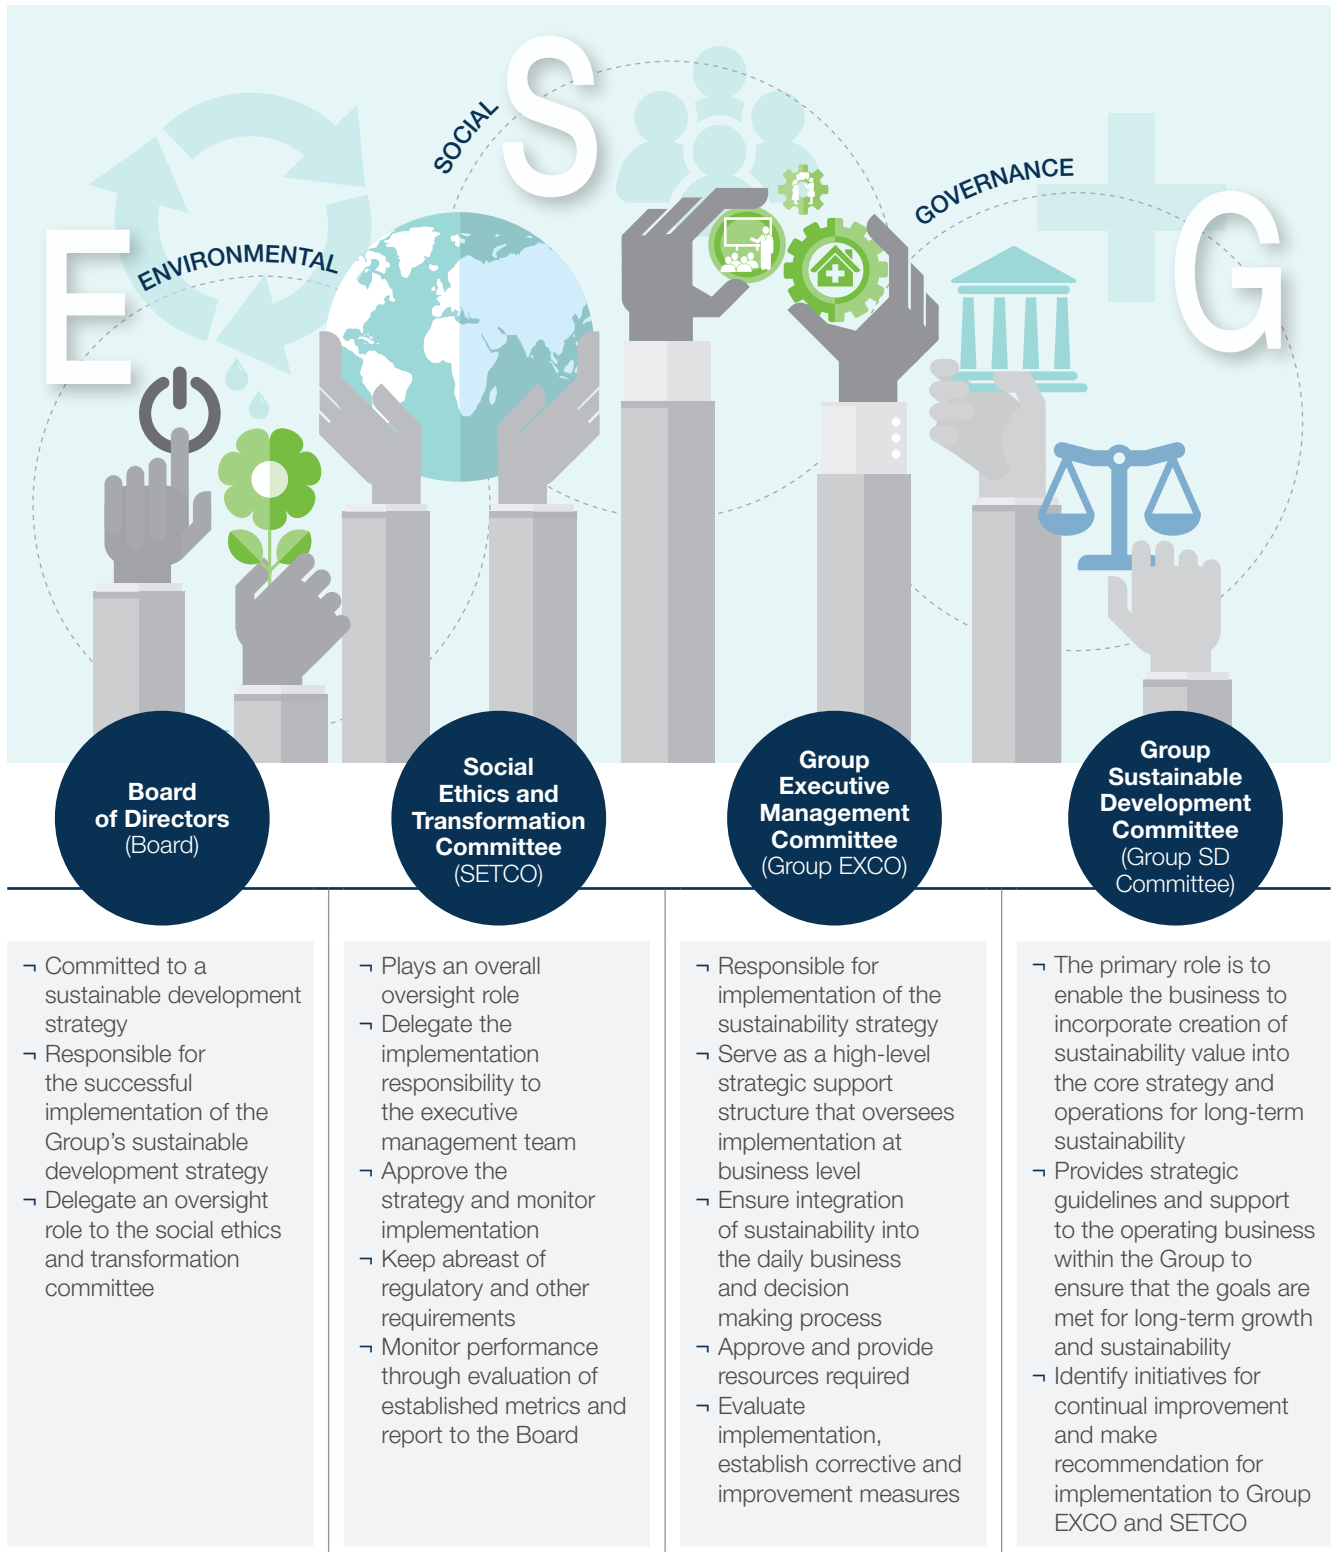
E ENVIRONMENTAL

SOCIAL S

GOVERNANCE G

Board of Directors (Board)

Social Ethics and Transformation Committee (SETCO)

Group Executive Management Committee (Group EXCO)

Group Sustainable Development Committee (Group SD Committee)

¬ Committed to a sustainable development strategy
¬ Responsible for the successful implementation of the Group's sustainable development strategy
¬ Delegate an oversight role to the social ethics and transformation committee

¬ Plays an overall oversight role
¬ Delegate the implementation responsibility to the executive management team
¬ Approve the strategy and monitor implementation
¬ Keep abreast of regulatory and other requirements
¬ Monitor performance through evaluation of established metrics and report to the Board

¬ Responsible for implementation of the sustainability strategy
¬ Serve as a high-level strategic support structure that oversees implementation at business level
¬ Ensure integration of sustainability into the daily business and decision making process
¬ Approve and provide resources required
¬ Evaluate implementation, establish corrective and improvement measures

¬ The primary role is to enable the business to incorporate creation of sustainability value into the core strategy and operations for long-term sustainability
¬ Provides strategic guidelines and support to the operating business within the Group to ensure that the goals are met for long-term growth and sustainability
¬ Identify initiatives for continual improvement and make recommendation for implementation to Group EXCO and SETCO